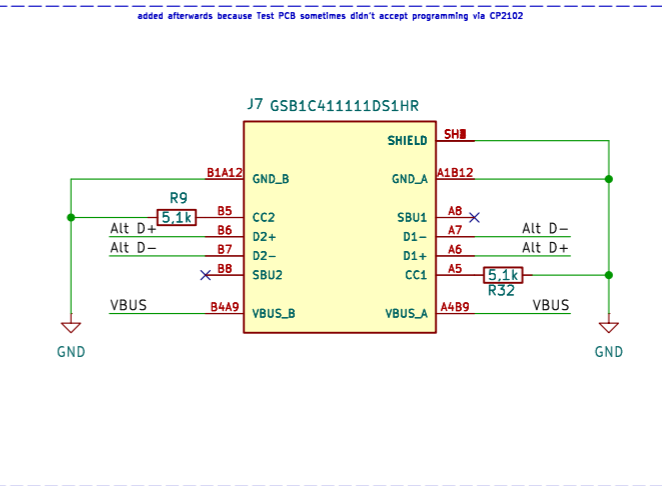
added afterwards because Test PCB sometimes didn't accept programming via CP2102

J7 GSB1C411111DS1HR

SHIELD
SH
B1A12 GND_B
GND_A A1B12
R9
5,1k
B5 CC2
SBU1 A8
Alt D+
B6 D2+
D1− A7
Alt D−
Alt D−
B7 D2−
D1+ A6
Alt D+
B8 SBU2
CC1 A5
5,1k
R32
VBUS
B4A9 VBUS_B
VBUS_A A4B9
VBUS
GND
GND